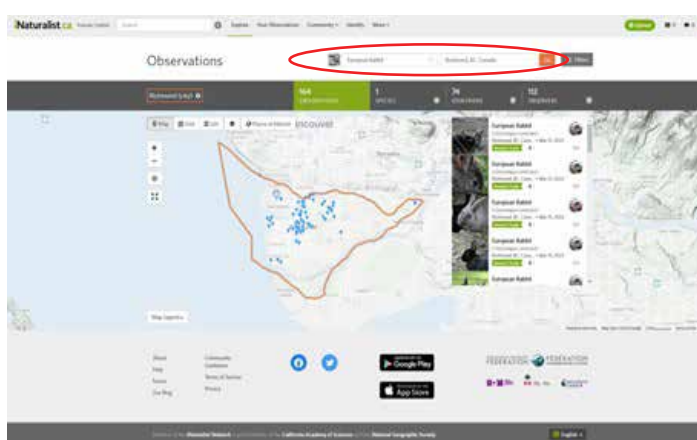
iNaturalist.ca

Explore Your Observations Community Identify More

Upload

Observations

European Rabbit

Richmond, BC, Canada

Go

Filters

Richmond (City)

164 OBSERVATIONS

1 SPECIES

74 IDENTIFIERS

112 OBSERVERS

Map Grid List

Places of Interest

Vancouver

European Rabbit

European Rabbit

European Rabbit

European Rabbit

European Rabbit

Map Legend

About

Help

Forum

Our Blog

Community Guidelines

Terms of Service

Privacy

Google Play

App Store

English